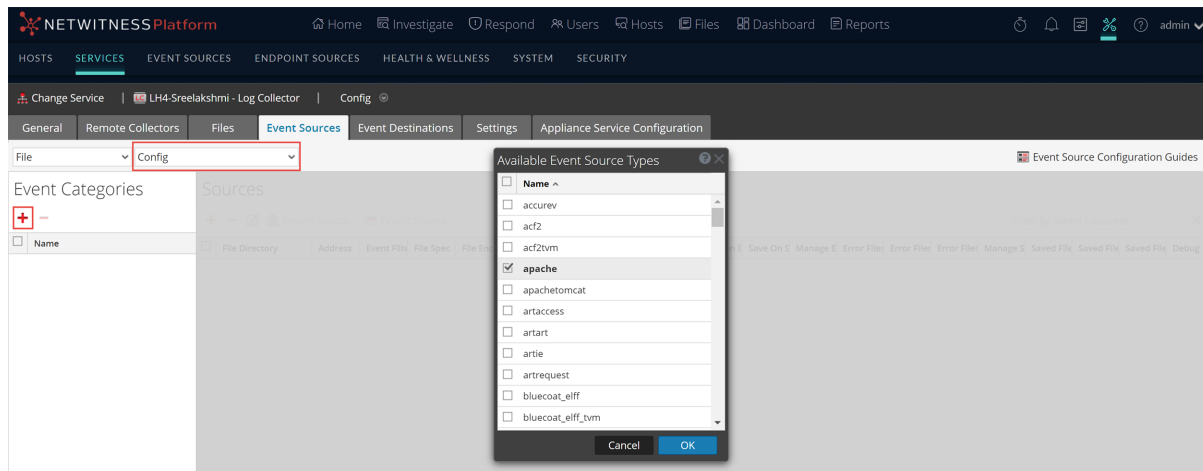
NETWITNESS Platform  Home  Investigate  Respond  Users  Hosts  Files  Dashboard  Reports  admin

HOSTS  SERVICES  EVENT SOURCES  ENDPOINT SOURCES  HEALTH & WELLNESS  SYSTEM  SECURITY

Change Service | LH4-Sreelakshmi - Log Collector | Config

General  Remote Collectors  Files  Event Sources  Event Destinations  Settings  Appliance Service Configuration

File  Config

Event Source Configuration Guides

Event Categories

Name

Sources

File Directory  Address  Event Filt  File Spec  File En  n E  Save On S  Manage E  Error Files  Error Files  Error Files  Manage S  Saved File  Saved File  Saved File  Debug

Available Event Source Types

Name ^

accurev
acf2
acf2tvm
apache
apachetomcat
artaccess
artart
artie
artrequest
bluecoat_elff
bluecoat_elff_tvm

Cancel  OK